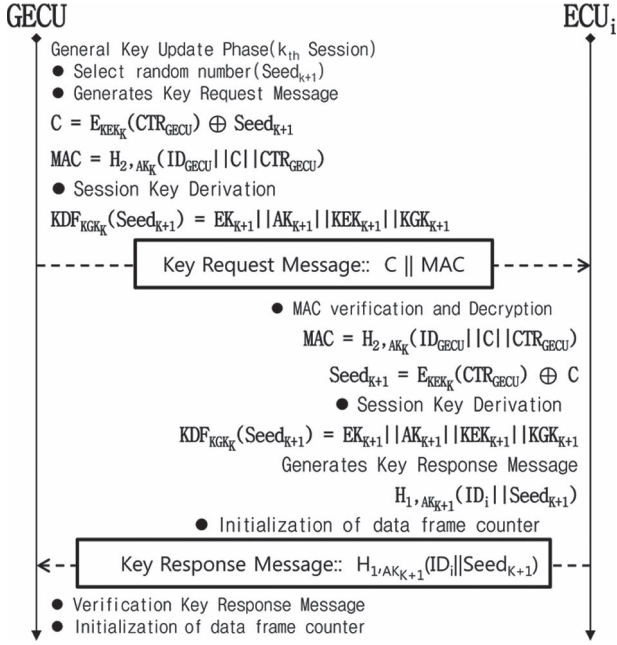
GECU

$ECU_i$

General Key Update Phase($k_{th}$ Session)

● Select random number($Seed_{k+1}$)

● Generates Key Request Message

$C = E_{KEK_K}(CTR_{GECU}) \oplus Seed_{K+1}$

$MAC = H_{2,AK_K}(ID_{GECU}||C||CTR_{GECU})$

● Session Key Derivation

$KDF_{KGK_K}(Seed_{K+1}) = EK_{K+1}||AK_{K+1}||KEK_{K+1}||KGK_{K+1}$

Key Request Message:: C || MAC

● MAC verification and Decryption

$MAC = H_{2,AK_K}(ID_{GECU}||C||CTR_{GECU})$

$Seed_{K+1} = E_{KEK_K}(CTR_{GECU}) \oplus C$

● Session Key Derivation

$KDF_{KGK_K}(Seed_{K+1}) = EK_{K+1}||AK_{K+1}||KEK_{K+1}||KGK_{K+1}$

Generates Key Response Message

$H_{1,AK_{K+1}}(ID_i||Seed_{K+1})$

● Initialization of data frame counter

Key Response Message:: $H_{1,AK_{K+1}}(ID_i||Seed_{K+1})$

● Verification Key Response Message

● Initialization of data frame counter